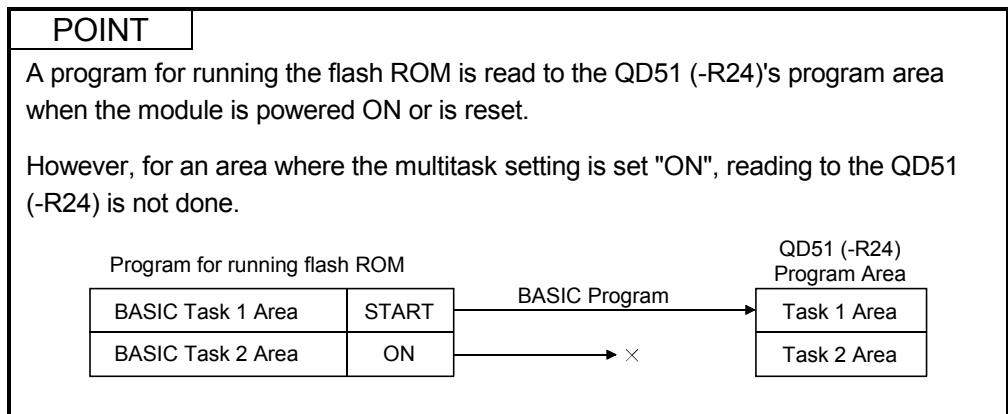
POINT

A program for running the flash ROM is read to the QD51 (-R24)'s program area when the module is powered ON or is reset.

However, for an area where the multitask setting is set "ON", reading to the QD51 (-R24) is not done.

Program for running flash ROM

| BASIC Task 1 Area | START |
|---|---|
| BASIC Task 2 Area | ON |

BASIC Program

×

QD51 (-R24) Program Area

| Task 1 Area |
|---|
| Task 2 Area |